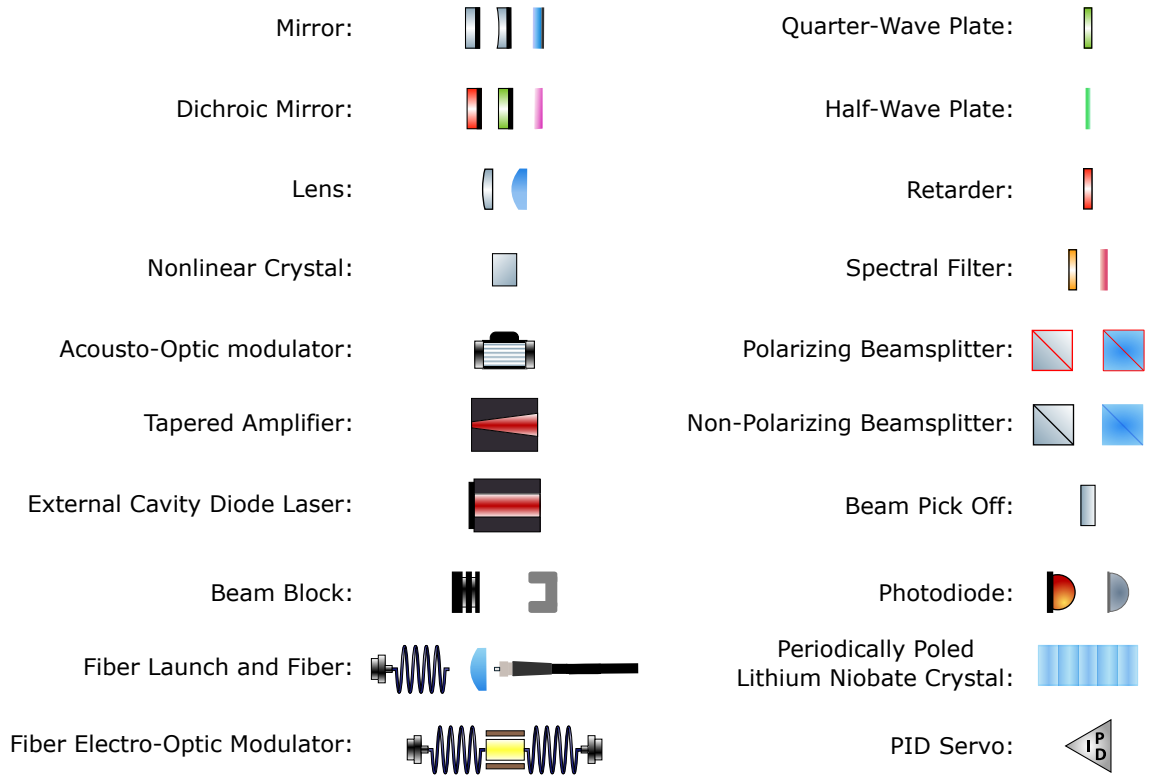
Mirror:

Dichroic Mirror:

Lens:

Nonlinear Crystal:

Acousto-Optic modulator:

Tapered Amplifier:

External Cavity Diode Laser:

Beam Block:

Fiber Launch and Fiber:

Fiber Electro-Optic Modulator:

Quarter-Wave Plate:

Half-Wave Plate:

Retarder:

Spectral Filter:

Polarizing Beamsplitter:

Non-Polarizing Beamsplitter:

Beam Pick Off:

Photodiode:

Periodically Poled Lithium Niobate Crystal:

PID Servo:

P I D